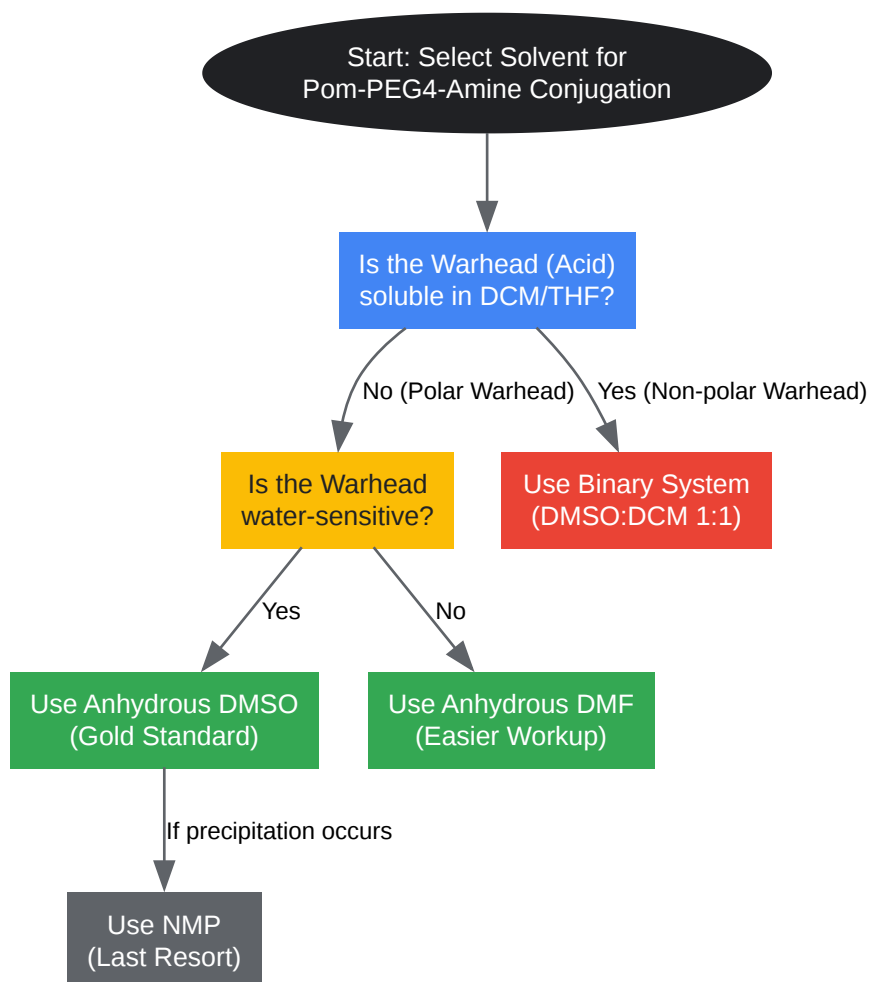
Start: Select Solvent for Pom-PEG4-Amine Conjugation

Is the Warhead (Acid) soluble in DCM/THF?

No (Polar Warhead)

Yes (Non-polar Warhead)

Is the Warhead water-sensitive?

Use Binary System (DMSO:DCM 1:1)

Yes

No

Use Anhydrous DMSO (Gold Standard)

Use Anhydrous DMF (Easier Workup)

If precipitation occurs

Use NMP (Last Resort)